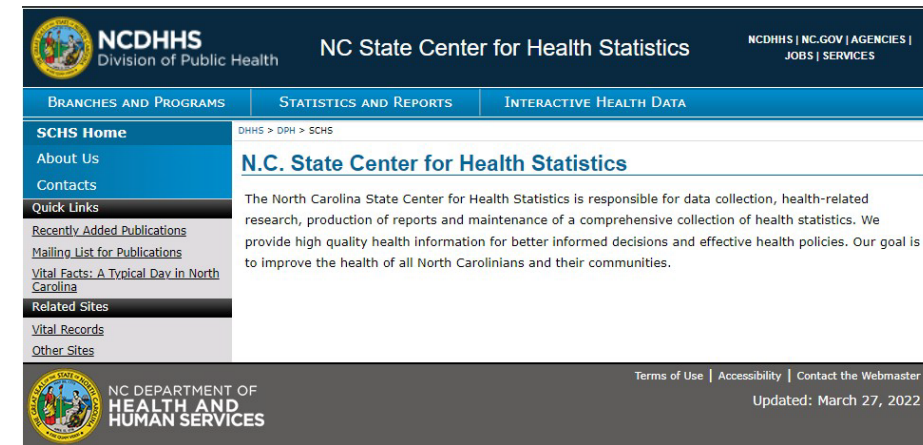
NCDHHS
Division of Public Health

NC State Center for Health Statistics

NCDHHS | NC.GOV | AGENCIES | JOBS | SERVICES

Branches and Programs | Statistics and Reports | Interactive Health Data

SCHS Home
About Us
Contacts

Quick Links
Recently Added Publications
Mailing List for Publications
Vital Facts: A Typical Day in North Carolina

Related Sites
Vital Records
Other Sites

DHHS > DPH > SCHS

N.C. State Center for Health Statistics

The North Carolina State Center for Health Statistics is responsible for data collection, health-related research, production of reports and maintenance of a comprehensive collection of health statistics. We provide high quality health information for better informed decisions and effective health policies. Our goal is to improve the health of all North Carolinians and their communities.

NC DEPARTMENT OF
HEALTH AND
HUMAN SERVICES

Terms of Use | Accessibility | Contact the Webmaster
Updated: March 27, 2022